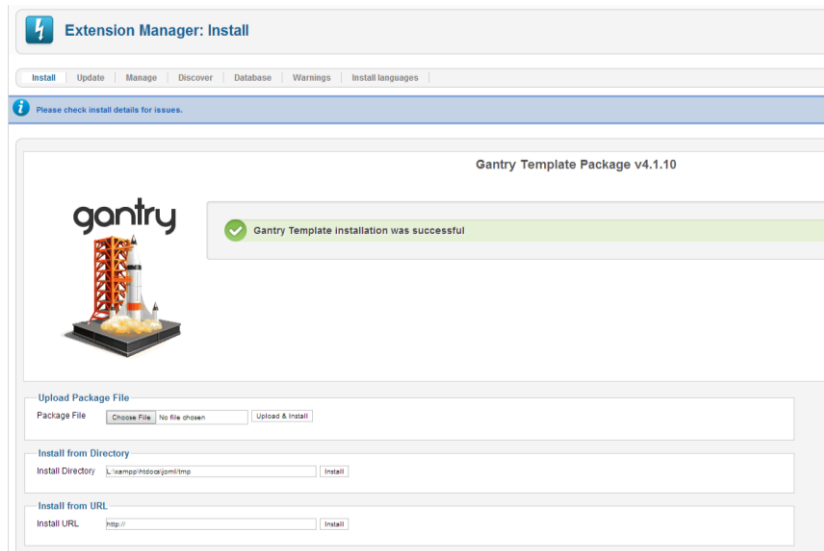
Extension Manager: Install

Install | Update | Manage | Discover | Database | Warnings | Install languages

Please check install details for issues.

Gantry Template Package v4.1.10

gantry

Gantry Template installation was successful

Upload Package File

Package File Choose File No file chosen Upload & Install

Install from Directory

Install Directory L:\xampp\htdocs\joml\tmp Install

Install from URL

Install URL http:// Install